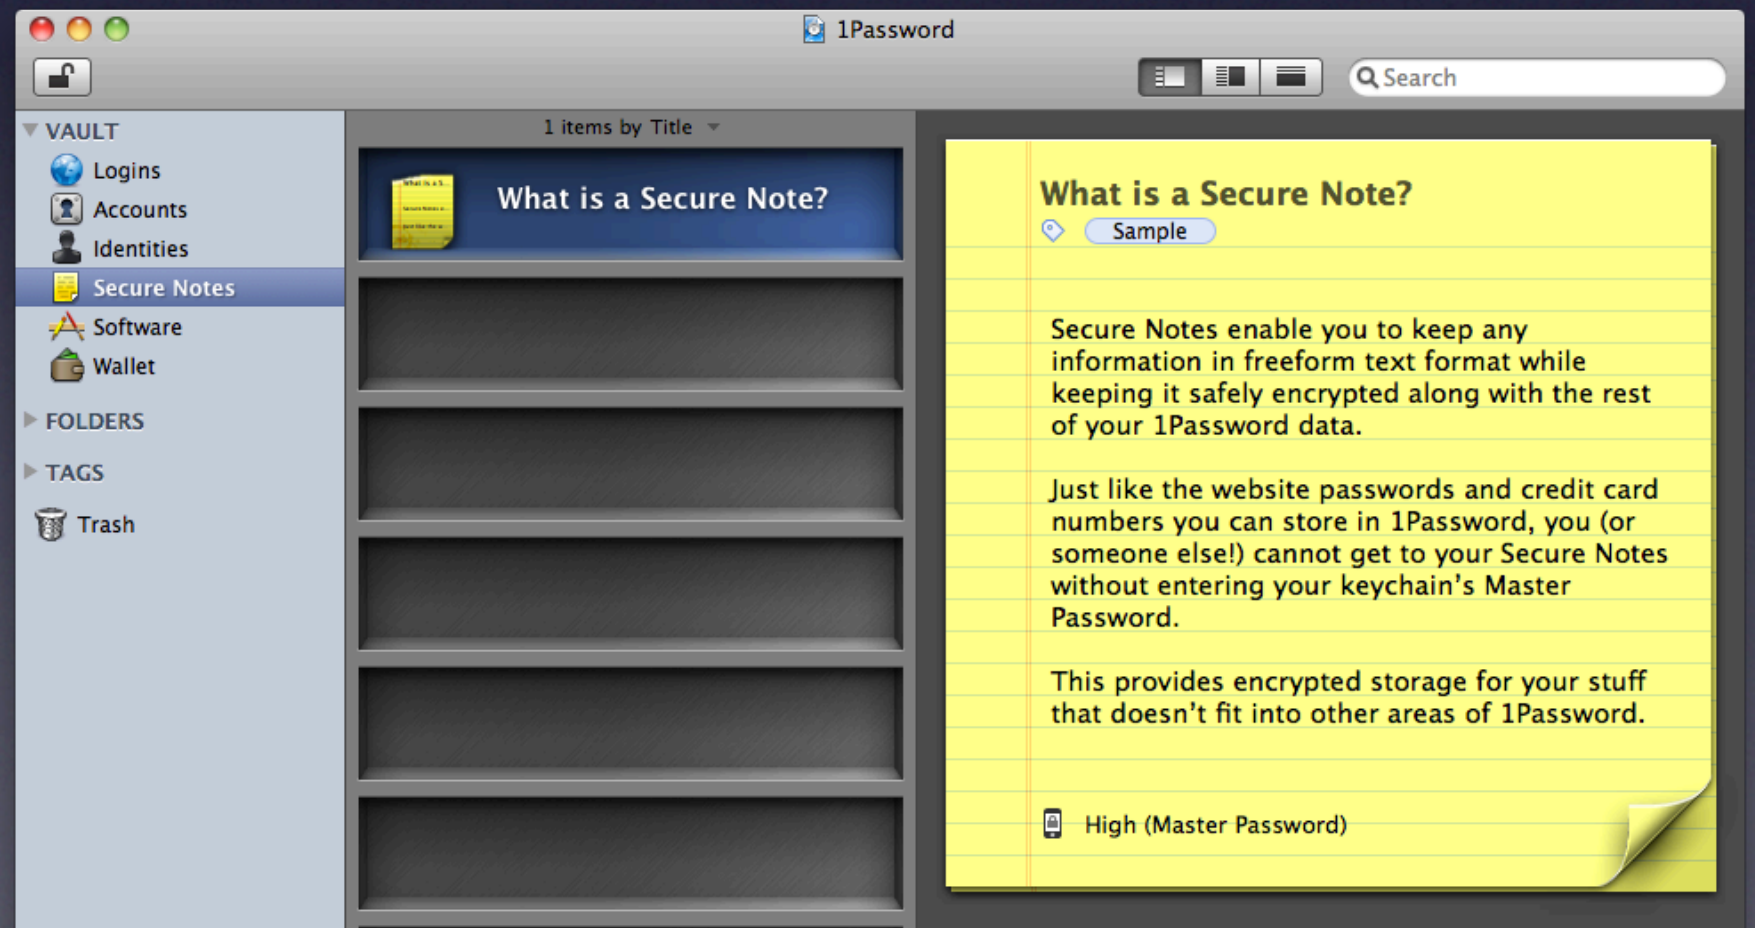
1Password

Search

VAULT
Logins
Accounts
Identities
Secure Notes
Software
Wallet

FOLDERS

TAGS

Trash

1 items by Title

What is a Secure Note?

What is a Secure Note?
Sample

Secure Notes enable you to keep any information in freeform text format while keeping it safely encrypted along with the rest of your 1Password data.

Just like the website passwords and credit card numbers you can store in 1Password, you (or someone else!) cannot get to your Secure Notes without entering your keychain's Master Password.

This provides encrypted storage for your stuff that doesn't fit into other areas of 1Password.

High (Master Password)